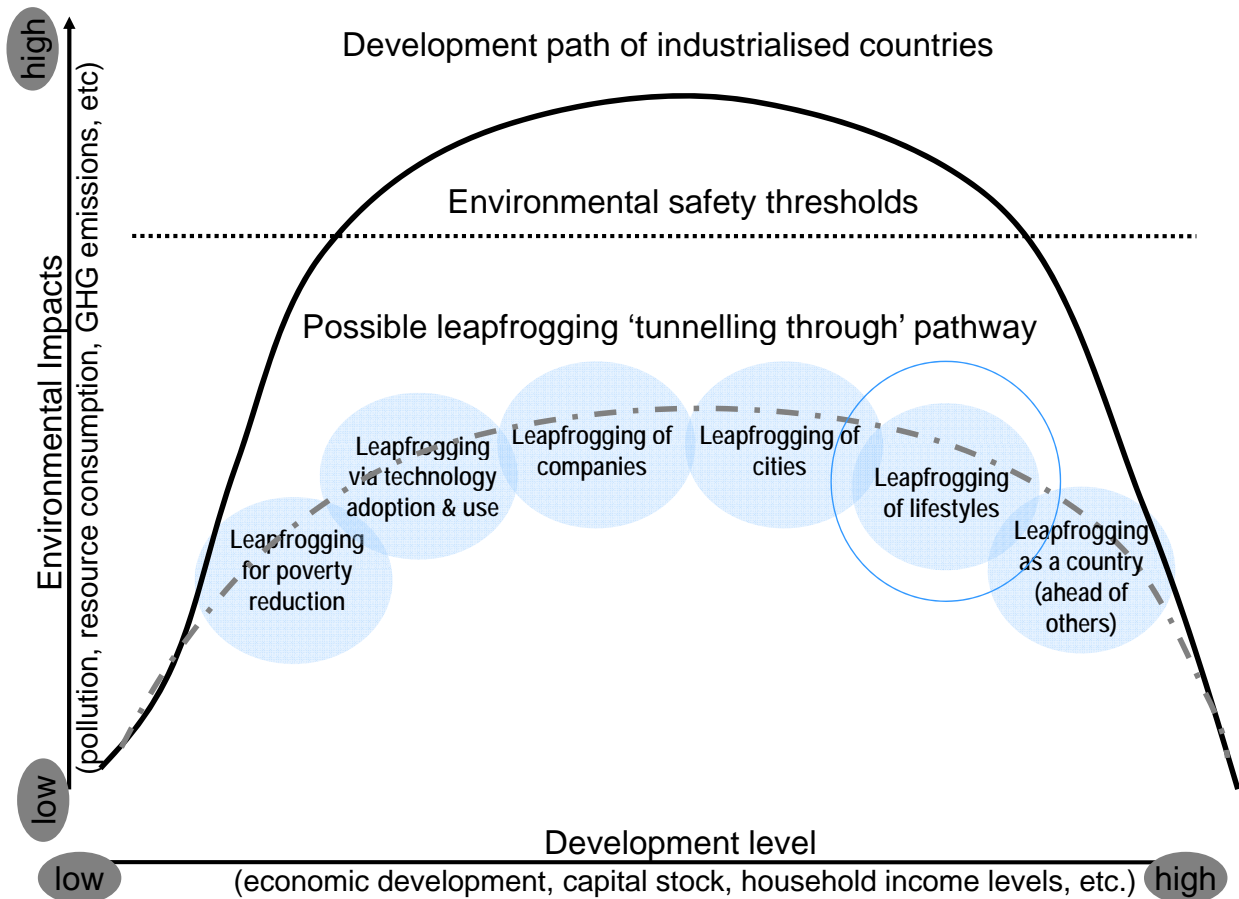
high

Environmental Impacts
(pollution, resource consumption, GHG emissions, etc)

low

Development path of industrialised countries

Environmental safety thresholds

Possible leapfrogging 'tunnelling through' pathway

Leapfrogging for poverty reduction

Leapfrogging via technology adoption & use

Leapfrogging of companies

Leapfrogging of cities

Leapfrogging of lifestyles

Leapfrogging as a country (ahead of others)

Development level

low

(economic development, capital stock, household income levels, etc.)

high